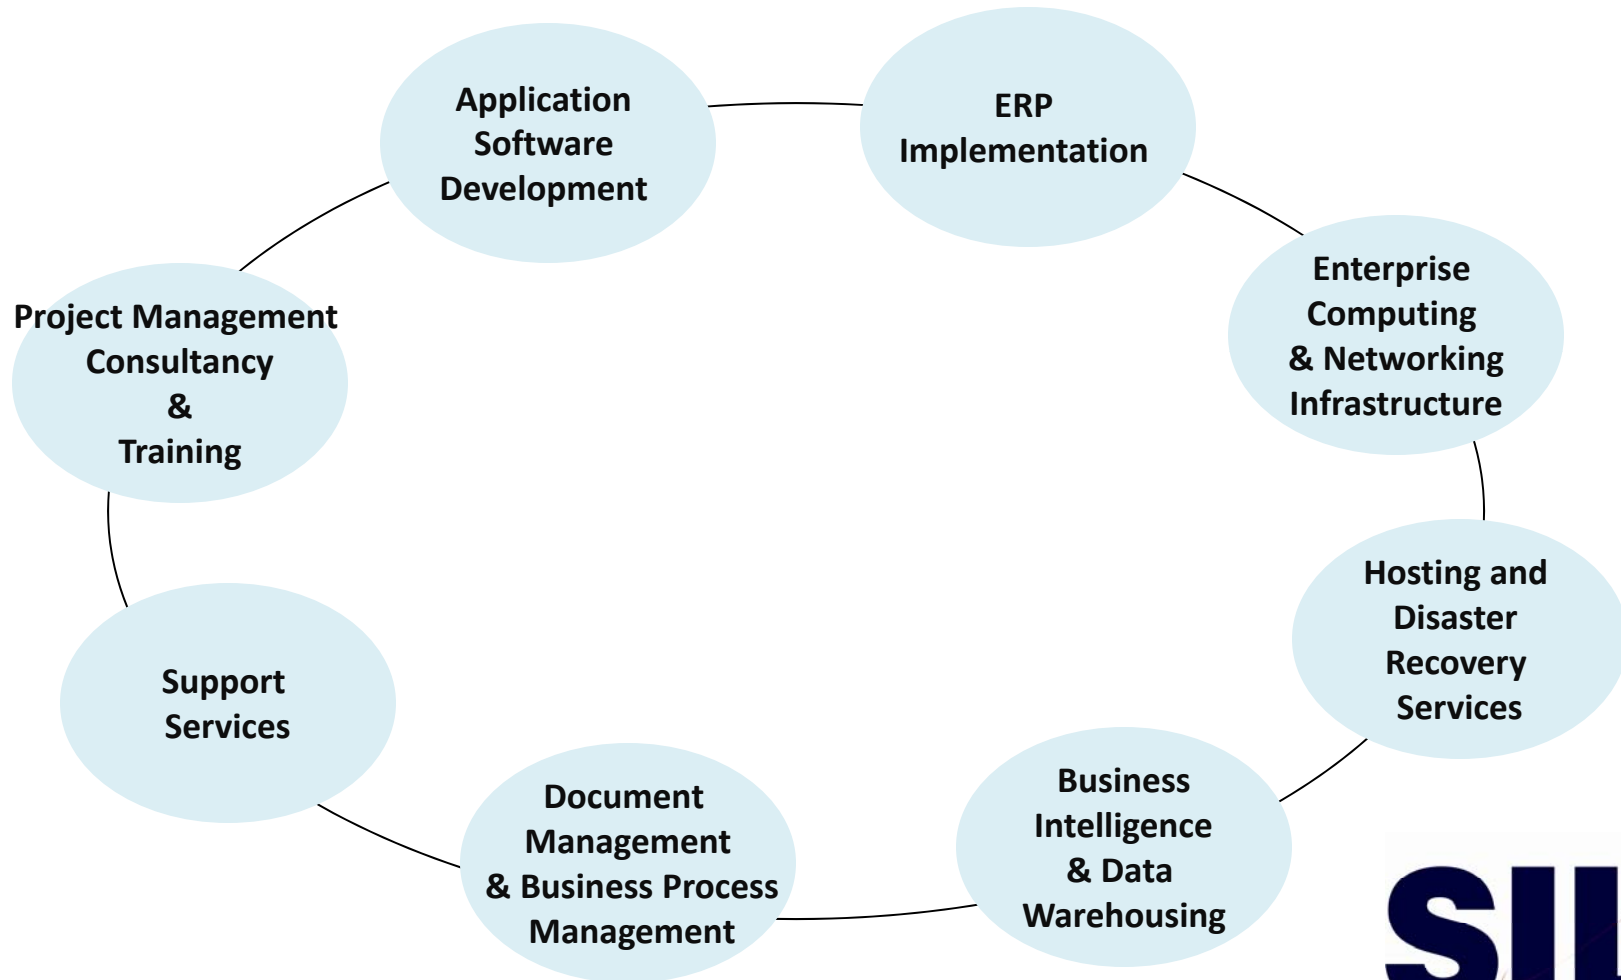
Application Software Development

ERP Implementation

Enterprise Computing & Networking Infrastructure

Hosting and Disaster Recovery Services

Business Intelligence & Data Warehousing

Document Management & Business Process Management

Support Services

Project Management Consultancy & Training

SII